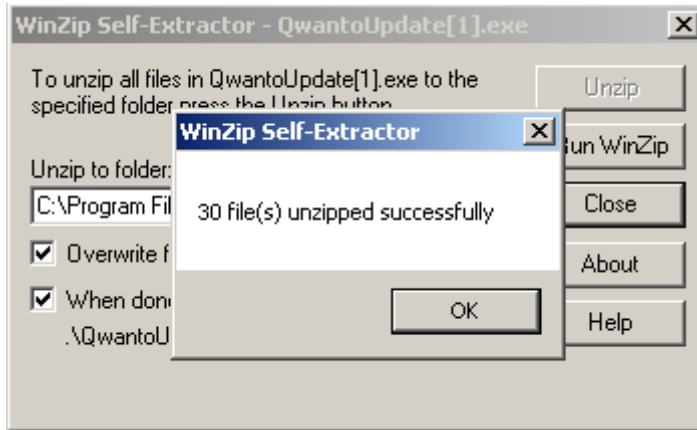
WinZip Self-Extractor - QwantoUpdate[1].exe

To unzip all files in QwantoUpdate[1].exe to the specified folder press the Unzip button.

Unzip to folder:

C:\Program Fil

Overwrite f

When don

.\QwantoU

Unzip

Run WinZip

Close

About

Help

WinZip Self-Extractor

30 file(s) unzipped successfully

OK